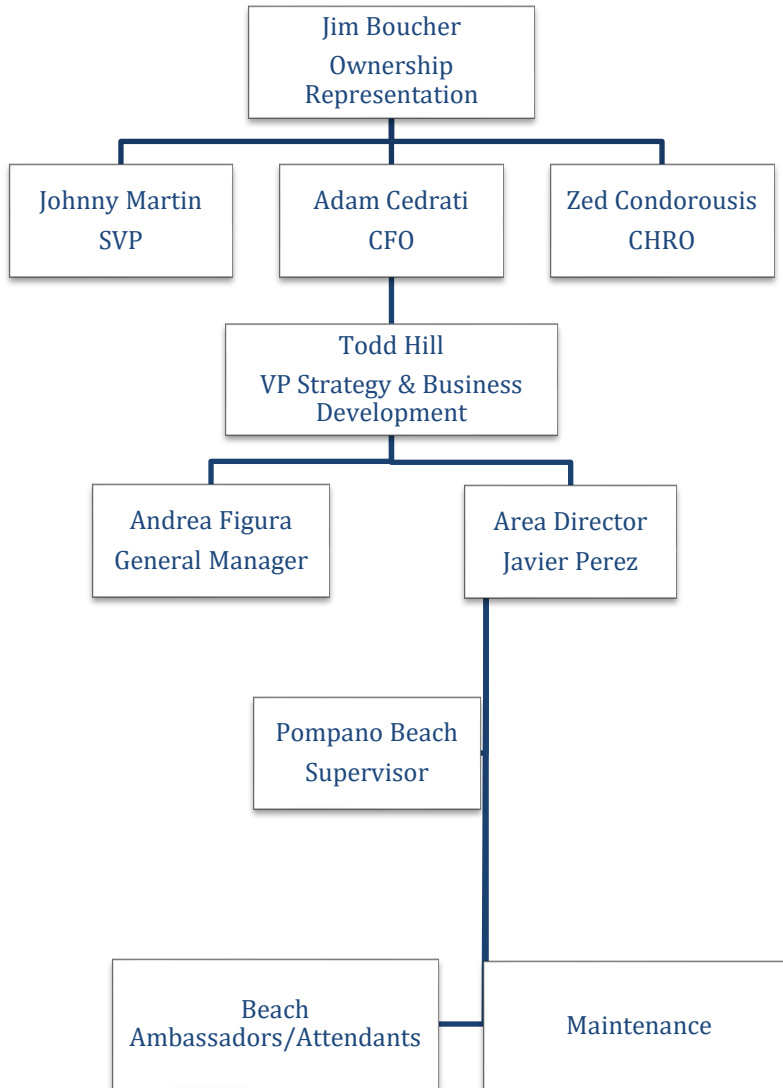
Jim Boucher
Ownership Representation

Johnny Martin
SVP

Adam Cedrati
CFO

Zed Condorousis
CHRO

Todd Hill
VP Strategy & Business Development

Andrea Figura
General Manager

Area Director
Javier Perez

Pompano Beach
Supervisor

Beach Ambassadors/Attendants

Maintenance